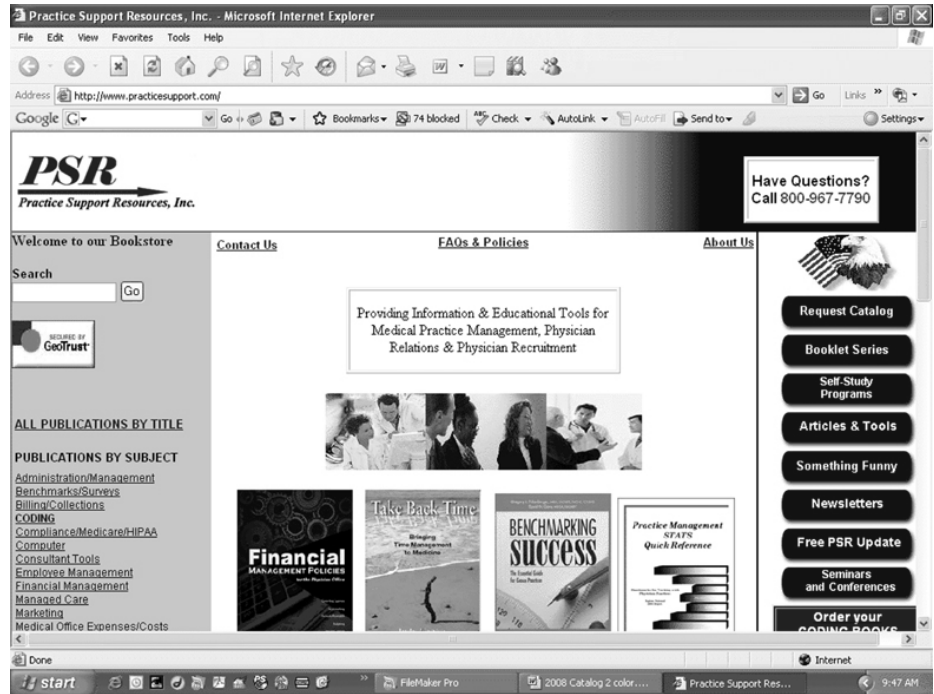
Practice Support Resources, Inc. - Microsoft Internet Explorer

File Edit View Favorites Tools Help

Address http://www.practicesupport.com/ Go Links

Google G- Go Bookmarks 74 blocked Check AutoLink AutoFill Send to Settings

PSR
Practice Support Resources, Inc.

Have Questions?
Call 800-967-7790

Welcome to our Bookstore

Search
Go

SECURED BY GeoTrust

ALL PUBLICATIONS BY TITLE

PUBLICATIONS BY SUBJECT
Administration/Management
Benchmarks/Surveys
Billing/Collections
CODING
Compliance/Medicare/HIPAA
Computer
Consultant Tools
Employee Management
Financial Management
Managed Care
Marketing
Medical Office Expenses/Costs

Contact Us FAQs & Policies About Us

Providing Information & Educational Tools for Medical Practice Management, Physician Relations & Physician Recruitment

Financial
MANAGEMENT POLICIES

Take Back Time
Bringing Time Management to Medicine

BENCHMARKING SUCCESS
The Essential Guide for Group Practices

Practice Management STATS Quick Reference

Request Catalog
Booklet Series
Self-Study Programs
Articles & Tools
Something Funny
Newsletters
Free PSR Update
Seminars and Conferences
Order your CODING BOOKS

Done Internet

start FileMaker Pro 2008 Catalog 2 color.... Practice Support Res... 9:47 AM